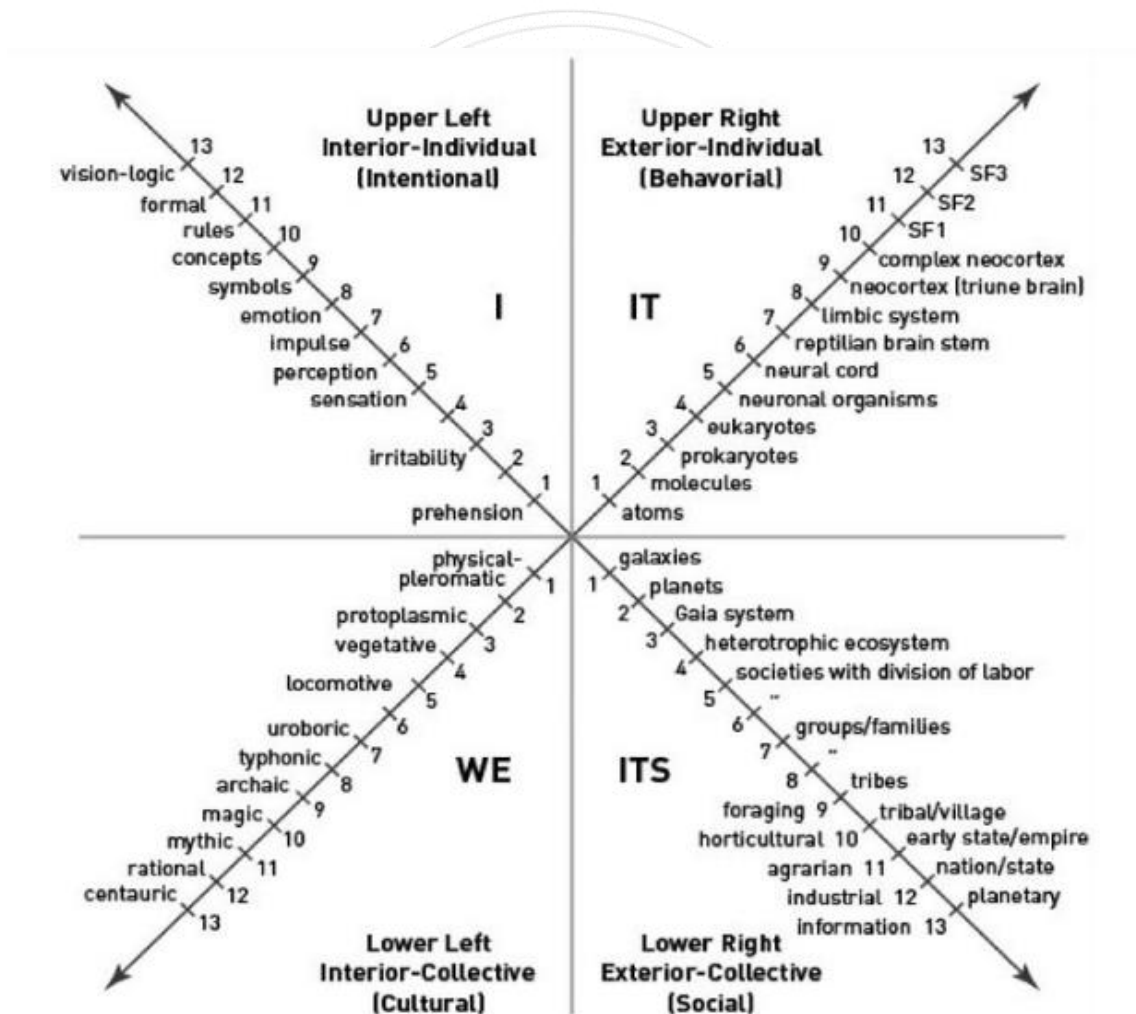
Upper Left
Interior-Individual
(Intentional)

Upper Right
Exterior-Individual
(Behavorial)

13
vision-logic 12
formal 11
rules 10
concepts 9
symbols 8
emotion 7
impulse 6
perception 5
sensation 4
3
irritability 2
1
prehension

I

IT

13 SF3
12 SF2
11 SF1
10 complex neocortex
9 neocortex (triune brain)
8 limbic system
7 reptilian brain stem
6 neural cord
5 neuronal organisms
4 eukaryotes
3 prokaryotes
2 molecules
1 atoms

physical-pleromatic 1
protoplasmic 2
vegetative 3
4
locomotive 5
uroboric 6
typhonic 7
archaic 8
magic 9
mythic 10
rational 11
centauric 12
13

WE

ITS

galaxies
1 planets
2 Gaia system
3 heterotrophic ecosystem
4 societies with division of labor
5 "
6 groups/families
7 "
8 tribes
foraging 9 tribal/village
horticultural 10 early state/empire
agrarian 11 nation/state
industrial 12 planetary
information 13

Lower Left
Interior-Collective
(Cultural)

Lower Right
Exterior-Collective
(Social)